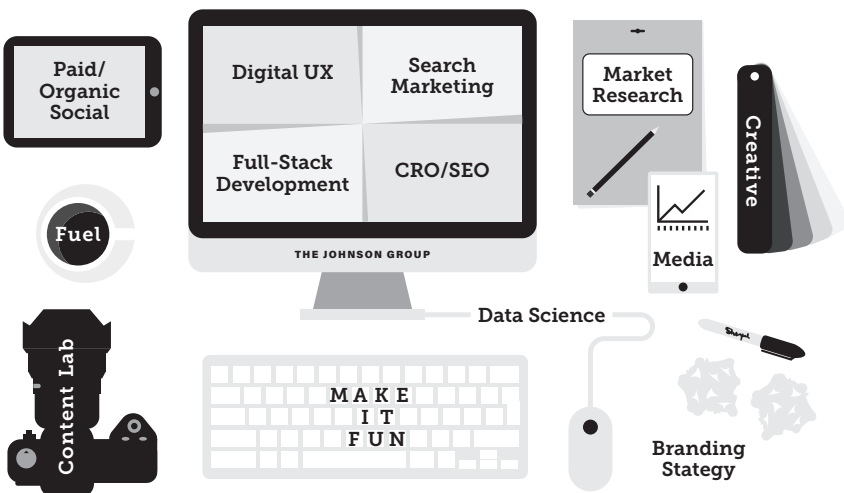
Paid/ Organic Social

Digital UX

Search Marketing

Full-Stack Development

CRO/SEO

THE JOHNSON GROUP

Market Research

Creative

Media

Fuel

Data Science

Content Lab

MAKE
IT
FUN

Sharpie

Branding Stategy